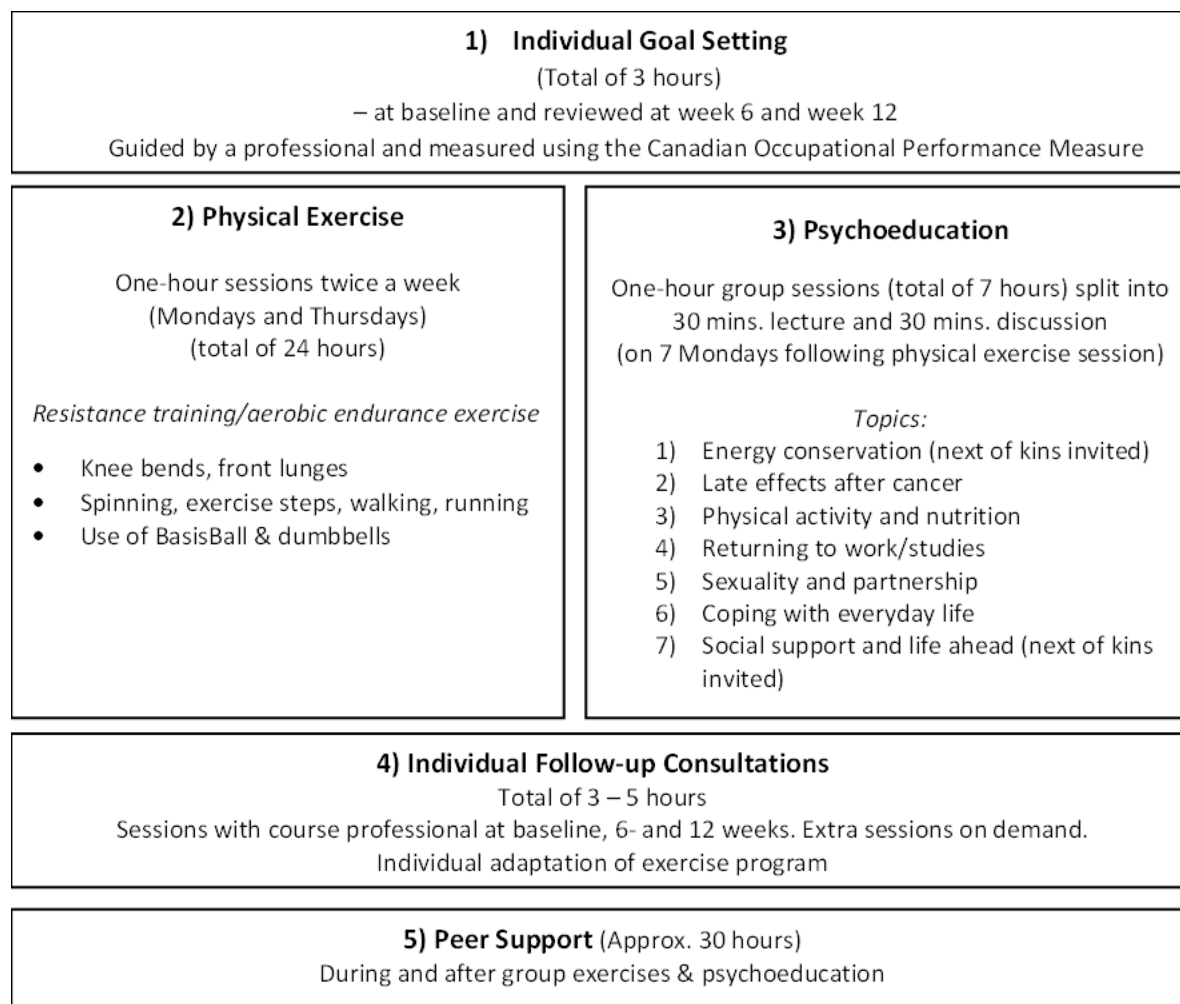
1) Individual Goal Setting
(Total of 3 hours)
– at baseline and reviewed at week 6 and week 12
Guided by a professional and measured using the Canadian Occupational Performance Measure

2) Physical Exercise

One-hour sessions twice a week (Mondays and Thursdays) (total of 24 hours)

*Resistance training/aerobic endurance exercise*

- Knee bends, front lunges
- Spinning, exercise steps, walking, running
- Use of BasisBall & dumbbells

3) Psychoeducation

One-hour group sessions (total of 7 hours) split into 30 mins. lecture and 30 mins. discussion (on 7 Mondays following physical exercise session)

*Topics:*
1) Energy conservation (next of kins invited)
2) Late effects after cancer
3) Physical activity and nutrition
4) Returning to work/studies
5) Sexuality and partnership
6) Coping with everyday life
7) Social support and life ahead (next of kins invited)

4) Individual Follow-up Consultations
Total of 3 – 5 hours
Sessions with course professional at baseline, 6- and 12 weeks. Extra sessions on demand.
Individual adaptation of exercise program

5) Peer Support (Approx. 30 hours)
During and after group exercises & psychoeducation